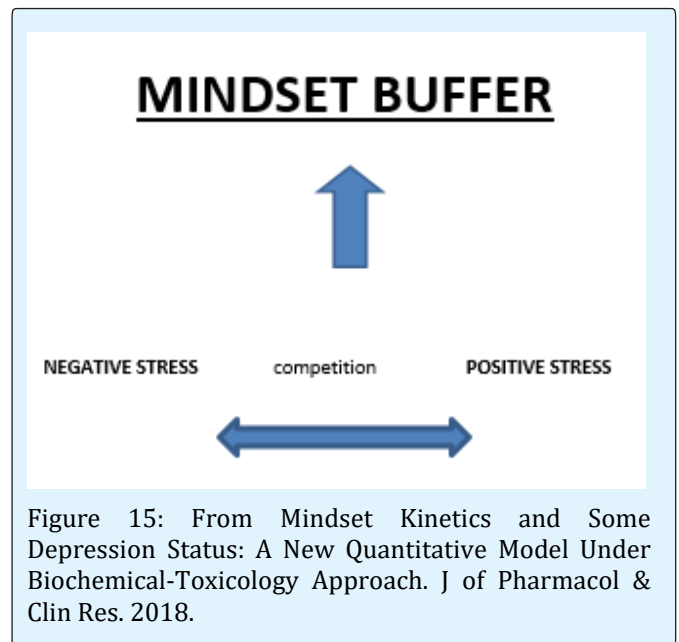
MINDSET BUFFER

NEGATIVE STRESS competition POSITIVE STRESS

Figure 15: From Mindset Kinetics and Some Depression Status: A New Quantitative Model Under Biochemical-Toxicology Approach. J of Pharmacol & Clin Res. 2018.